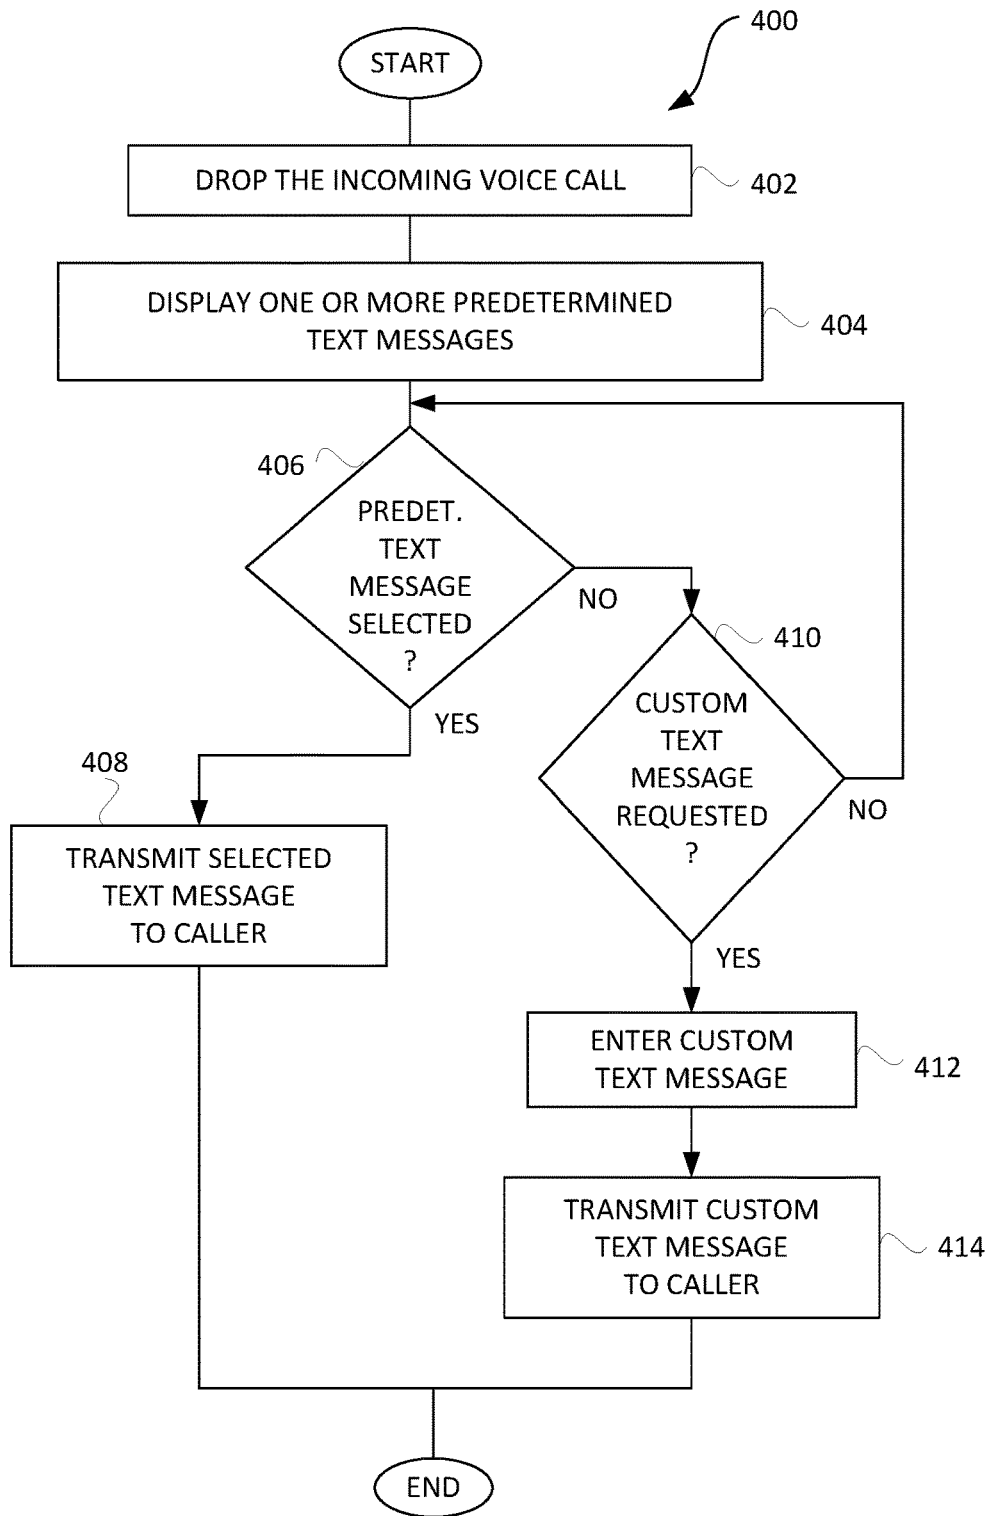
400

START

DROP THE INCOMING VOICE CALL

402

DISPLAY ONE OR MORE PREDETERMINED TEXT MESSAGES

404

406

PREDET. TEXT MESSAGE SELECTED ?

NO

410

YES

CUSTOM TEXT MESSAGE REQUESTED ?

NO

408

TRANSMIT SELECTED TEXT MESSAGE TO CALLER

YES

ENTER CUSTOM TEXT MESSAGE

412

TRANSMIT CUSTOM TEXT MESSAGE TO CALLER

414

END